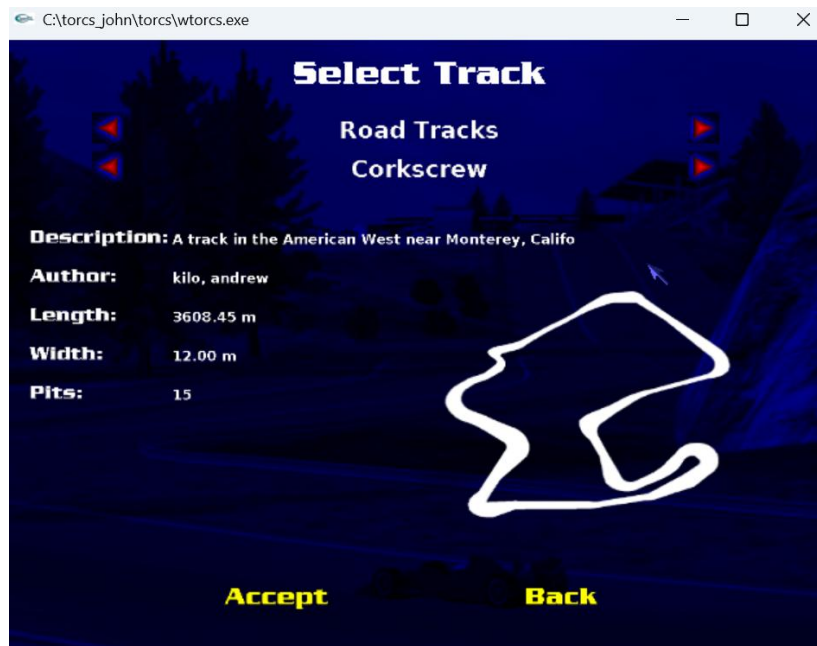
C:\torcs_john\torcs\wtorcs.exe

Select Track

Road Tracks

Corkscrew

Description: A track in the American West near Monterey, Califo

Author: kilo, andrew

Length: 3608.45 m

Width: 12.00 m

Pits: 15

Accept

Back